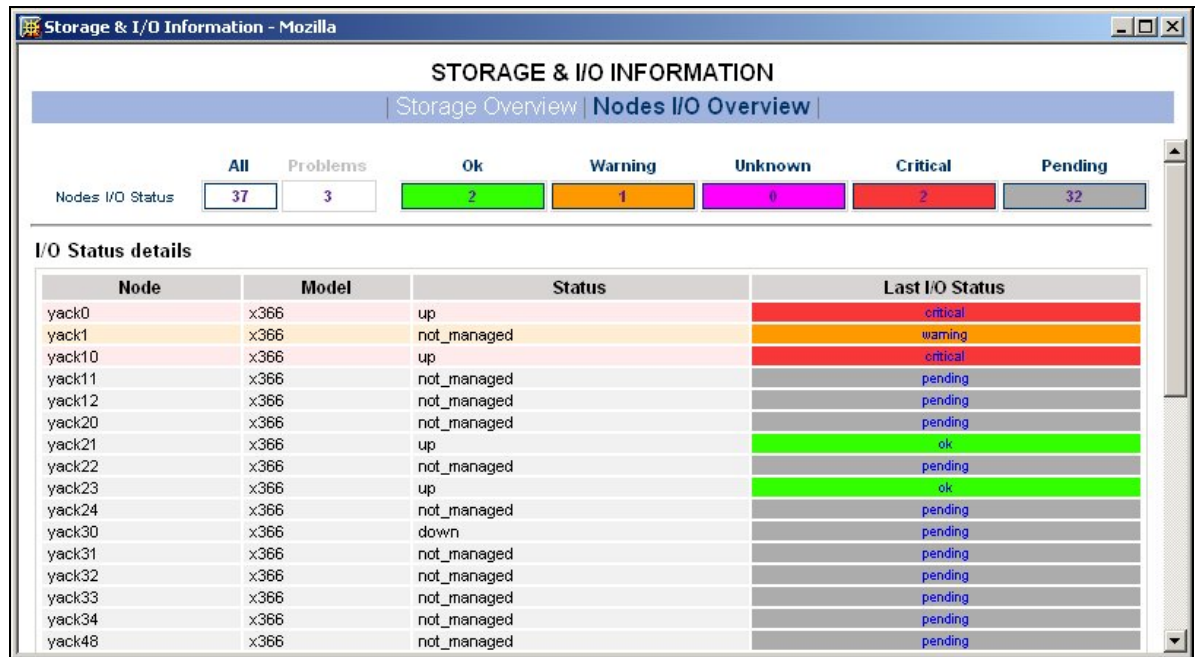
Storage & I/O Information - Mozilla

STORAGE & I/O INFORMATION

| Storage Overview | Nodes I/O Overview |

| | All | Problems | Ok | Warning | Unknown | Critical | Pending |
|---|---|---|---|---|---|---|---|
| Nodes I/O Status | 37 | 3 | 2 | 1 | 0 | 2 | 32 |

I/O Status details

| Node | Model | Status | Last I/O Status |
|---|---|---|---|
| yack0 | x366 | up | critical |
| yack1 | x366 | not_managed | warning |
| yack10 | x366 | up | critical |
| yack11 | x366 | not_managed | pending |
| yack12 | x366 | not_managed | pending |
| yack20 | x366 | not_managed | pending |
| yack21 | x366 | up | ok |
| yack22 | x366 | not_managed | pending |
| yack23 | x366 | up | ok |
| yack24 | x366 | not_managed | pending |
| yack30 | x366 | down | pending |
| yack31 | x366 | not_managed | pending |
| yack32 | x366 | not_managed | pending |
| yack33 | x366 | not_managed | pending |
| yack34 | x366 | not_managed | pending |
| yack48 | x366 | not_managed | pending |